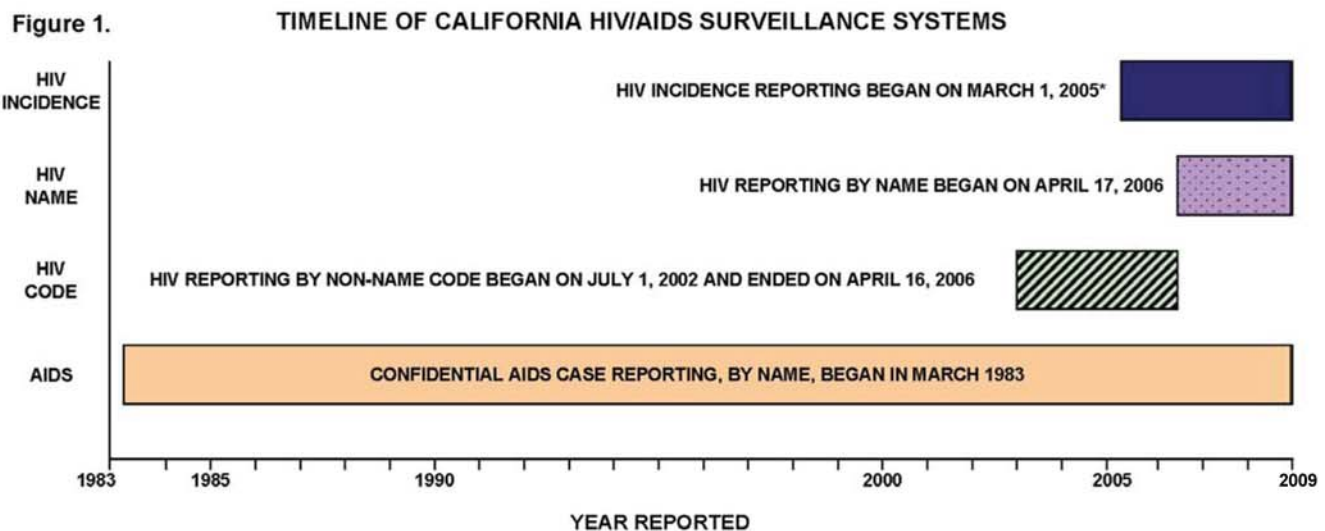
Figure 1.

TIMELINE OF CALIFORNIA HIV/AIDS SURVEILLANCE SYSTEMS

HIV INCIDENCE

HIV INCIDENCE REPORTING BEGAN ON MARCH 1, 2005*

HIV NAME

HIV REPORTING BY NAME BEGAN ON APRIL 17, 2006

HIV CODE

HIV REPORTING BY NON-NAME CODE BEGAN ON JULY 1, 2002 AND ENDED ON APRIL 16, 2006

AIDS

CONFIDENTIAL AIDS CASE REPORTING, BY NAME, BEGAN IN MARCH 1983

1983 1985 1990 2000 2005 2009

YEAR REPORTED